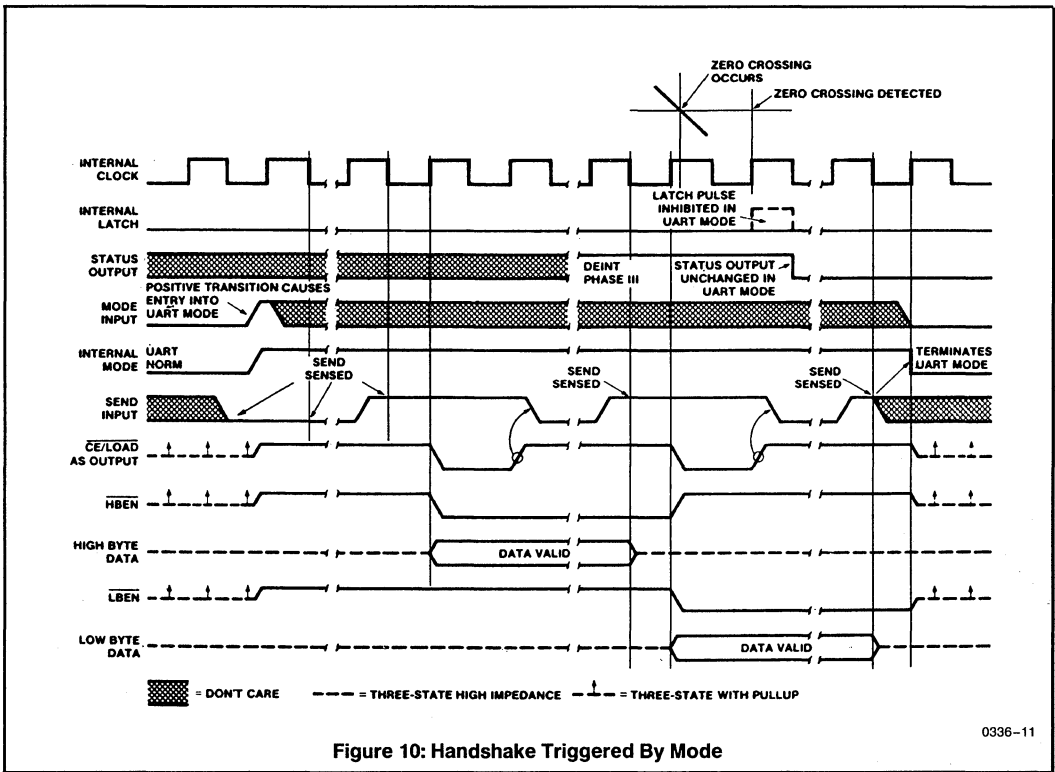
ZERO CROSSING OCCURS
ZERO CROSSING DETECTED

INTERNAL CLOCK

INTERNAL LATCH

LATCH PULSE INHIBITED IN UART MODE

STATUS OUTPUT

DEINT PHASE III

STATUS OUTPUT UNCHANGED IN UART MODE

POSITIVE TRANSITION CAUSES ENTRY INTO UART MODE

MODE INPUT

INTERNAL MODE

UART
NORM

SEND SENSED

SEND SENSED

SEND SENSED

TERMINATES UART MODE

SEND INPUT

$\overline{CE}$/LOAD AS OUTPUT

$\overline{HBEN}$

HIGH BYTE DATA

DATA VALID

$\overline{LBEN}$

LOW BYTE DATA

DATA VALID

= DON'T CARE
= THREE-STATE HIGH IMPEDANCE
= THREE-STATE WITH PULLUP

0336–11

Figure 10: Handshake Triggered By Mode